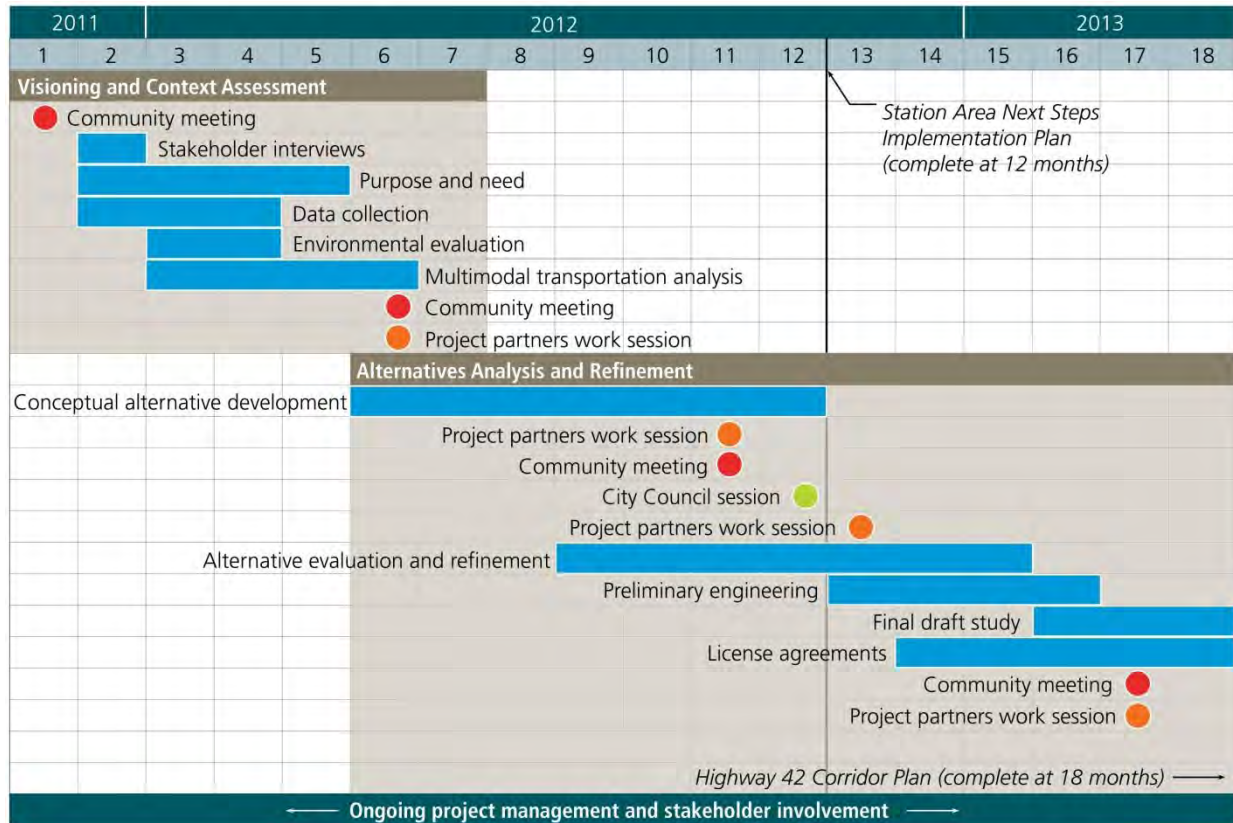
| 2011 | | 2012 | | | | | | | | | | | | 2013 | | | |
|---|---|---|---|---|---|---|---|---|---|---|---|---|---|---|---|---|---|
| 1 | 2 | 3 | 4 | 5 | 6 | 7 | 8 | 9 | 10 | 11 | 12 | 13 | 14 | 15 | 16 | 17 | 18 |

Visioning and Context Assessment

Community meeting

Stakeholder interviews

Purpose and need

Data collection

Environmental evaluation

Multimodal transportation analysis

Community meeting

Project partners work session

Station Area Next Steps Implementation Plan (complete at 12 months)

Alternatives Analysis and Refinement

Conceptual alternative development

Project partners work session

Community meeting

City Council session

Project partners work session

Alternative evaluation and refinement

Preliminary engineering

Final draft study

License agreements

Community meeting

Project partners work session

Highway 42 Corridor Plan (complete at 18 months) ⟶

⟵ Ongoing project management and stakeholder involvement ⟶